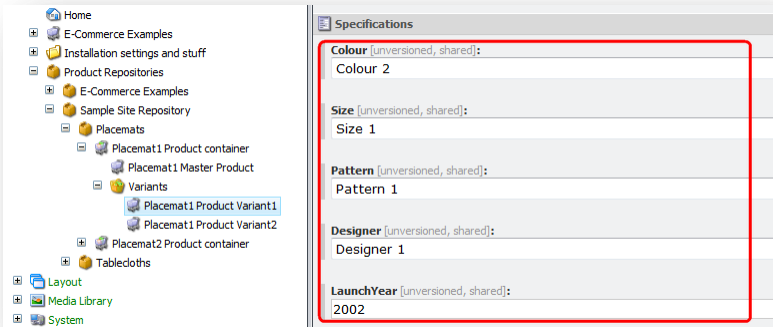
Home
E-Commerce Examples
Installation settings and stuff
Product Repositories
E-Commerce Examples
Sample Site Repository
Placemats
Placemat1 Product container
Placemat1 Master Product
Variants
Placemat1 Product Variant1
Placemat1 Product Variant2
Placemat2 Product container
Tablecloths
Layout
Media Library
System

Specifications

Colour [unversioned, shared]:
Colour 2

Size [unversioned, shared]:
Size 1

Pattern [unversioned, shared]:
Pattern 1

Designer [unversioned, shared]:
Designer 1

LaunchYear [unversioned, shared]:
2002